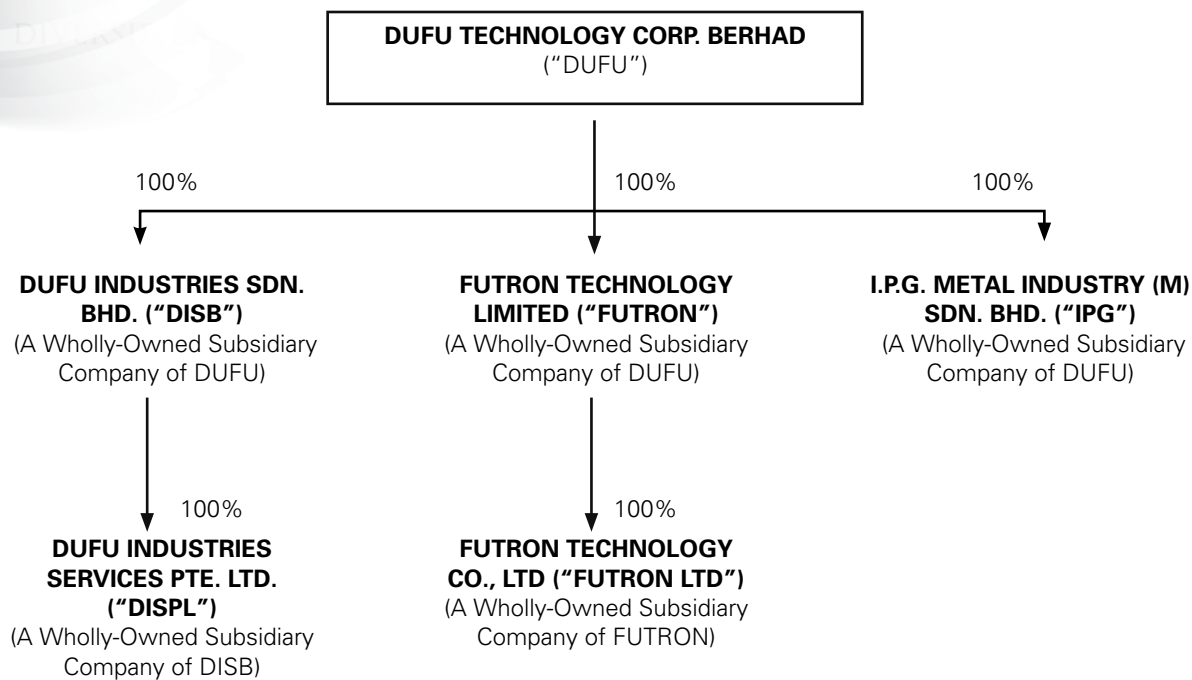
DUFU TECHNOLOGY CORP. BERHAD
("DUFU")

100%

100%

100%

DUFU INDUSTRIES SDN. BHD. ("DISB")
(A Wholly-Owned Subsidiary Company of DUFU)

100%

DUFU INDUSTRIES SERVICES PTE. LTD. ("DISPL")
(A Wholly-Owned Subsidiary Company of DISB)

FUTRON TECHNOLOGY LIMITED ("FUTRON")
(A Wholly-Owned Subsidiary Company of DUFU)

100%

FUTRON TECHNOLOGY CO., LTD ("FUTRON LTD")
(A Wholly-Owned Subsidiary Company of FUTRON)

I.P.G. METAL INDUSTRY (M) SDN. BHD. ("IPG")
(A Wholly-Owned Subsidiary Company of DUFU)